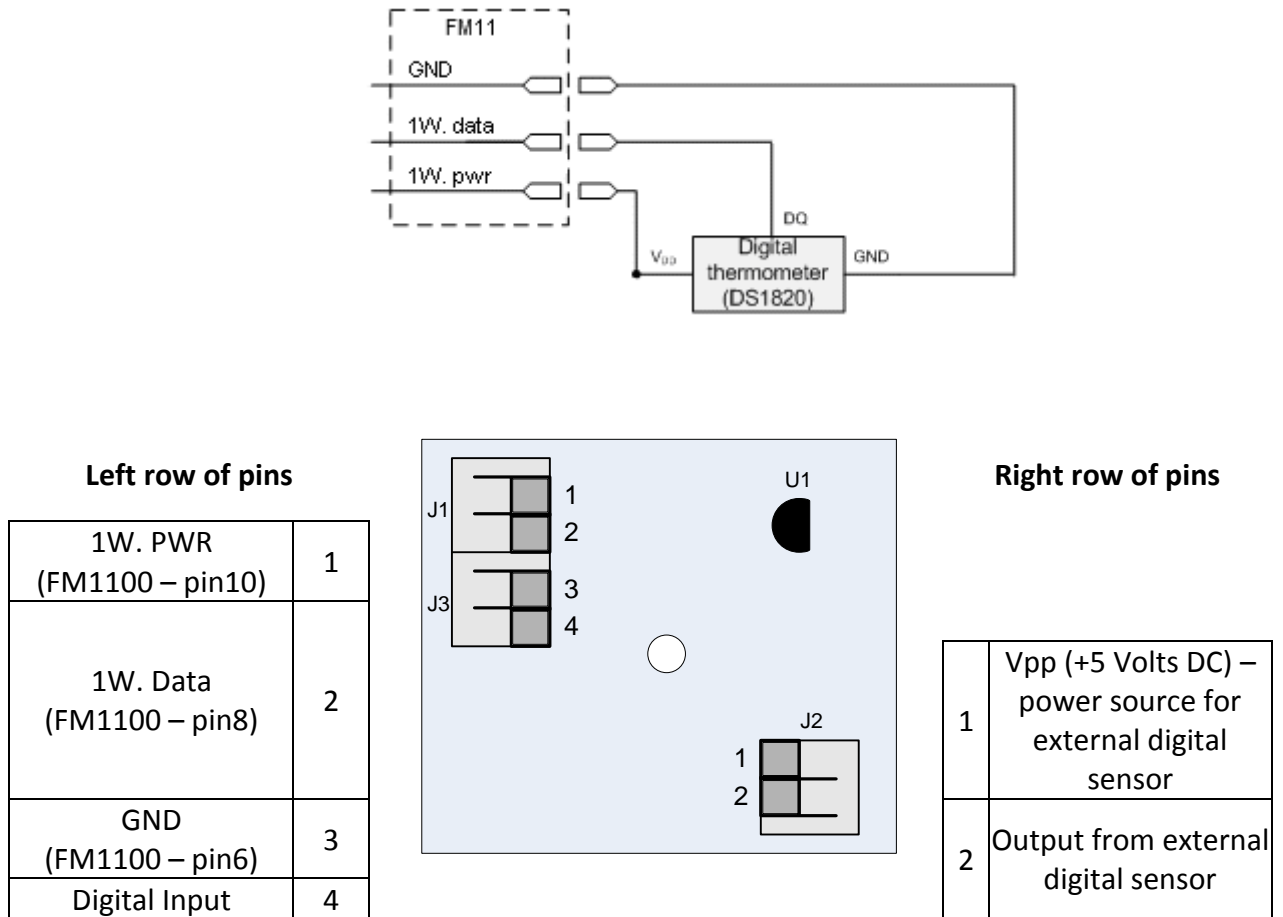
FM11

GND

1W. data

1W. pwr

DQ

$V_{DD}$

Digital thermometer (DS1820)

GND

**Left row of pins**

| 1W. PWR (FM1100 – pin10) | 1 |
|---|---|
| 1W. Data (FM1100 – pin8) | 2 |
| GND (FM1100 – pin6) | 3 |
| Digital Input | 4 |

J1
1
2
J3
3
4
U1
J2
1
2

**Right row of pins**

| 1 | Vpp (+5 Volts DC) – power source for external digital sensor |
|---|---|
| 2 | Output from external digital sensor |